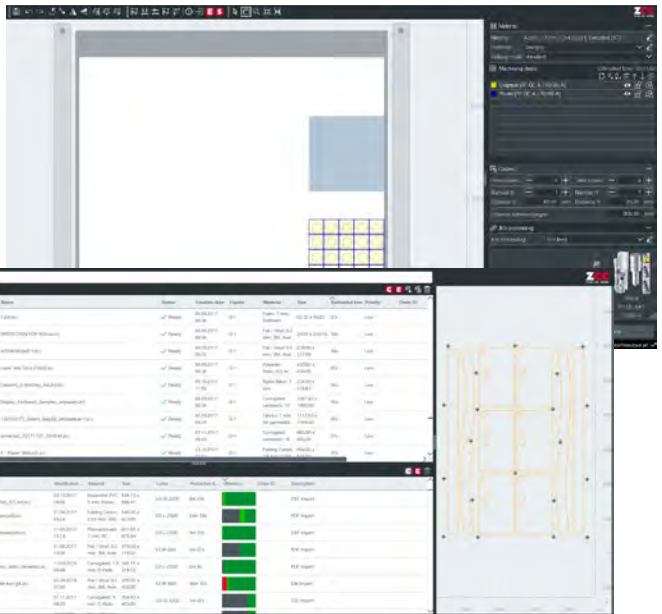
Material
Machining steps
Output
Copies
Auto-processing
ZCC
Name
Status
Creation date
Copies
Material
Size
Estimated time
Priority
Order ID
Ready
Ready
Ready
Ready
Ready
Ready
Ready
Ready
Ready
Ready
Low
Low
Low
Low
Low
Low
Low
Low
Low
Modification
Material
Size
Cutter
Production
Efficiency
Order ID
Description
DXF Import
PDF Import
DXF Import
PDF Import
PDF Import
PDF Import
DXF Import
PDF Import
EM Import
CID Import